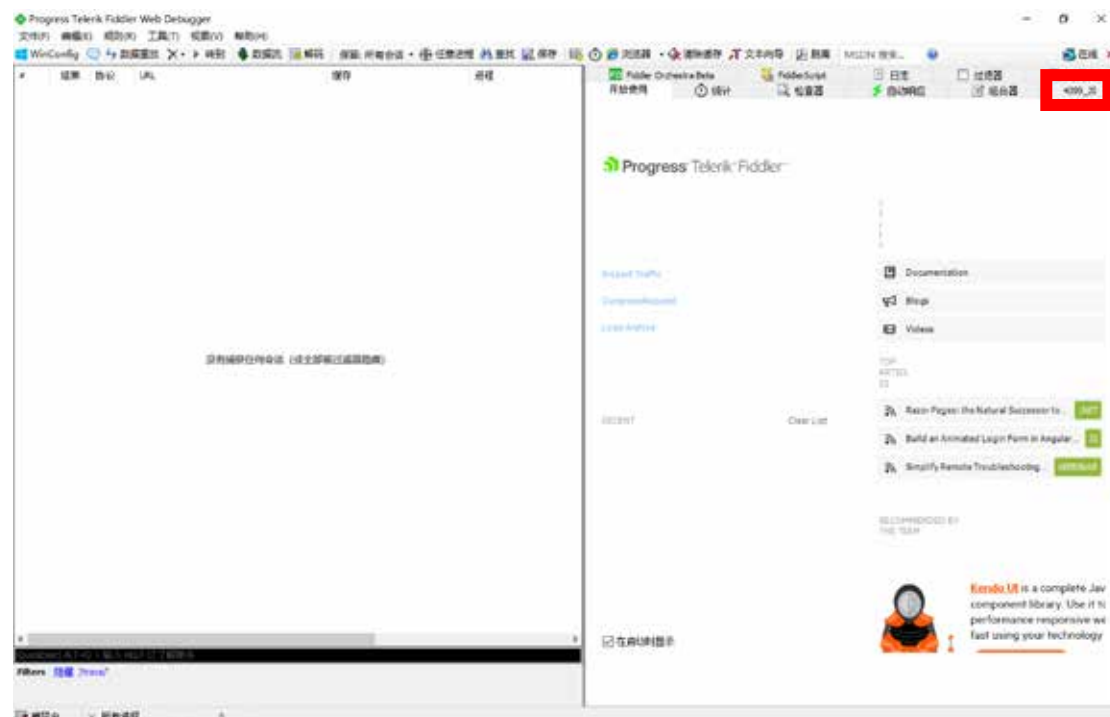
Progress Telerik Fiddler Web Debugger

WinConfig

Fiddler Orchestra Beta
FiddlerScript
日志
过滤器
开始使用
统计
检查器
自动响应
组合器

Progress Telerik Fiddler

Inspect Traffic
ComposeRequest
Load Archive

Documentation
Blogs
Videos

TOP RATED

RECENT
Clear List

Razor Pages: the Natural Successor to...
Build an Animated Login Form in Angular...
Simplify Remote Troubleshooting...

RECOMMENDED BY THE TEAM

Kendo UI is a complete Jav component library. Use it to performance responsive we fast using your technology

在启动时显示

Filters